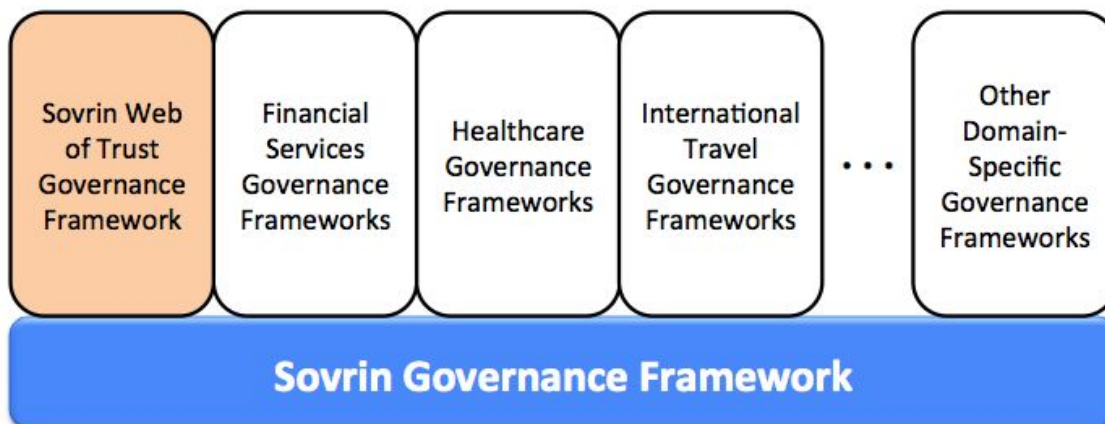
Sovrin Web of Trust Governance Framework

Financial Services Governance Frameworks

Healthcare Governance Frameworks

International Travel Governance Frameworks

. . .

Other Domain-Specific Governance Frameworks

Sovrin Governance Framework